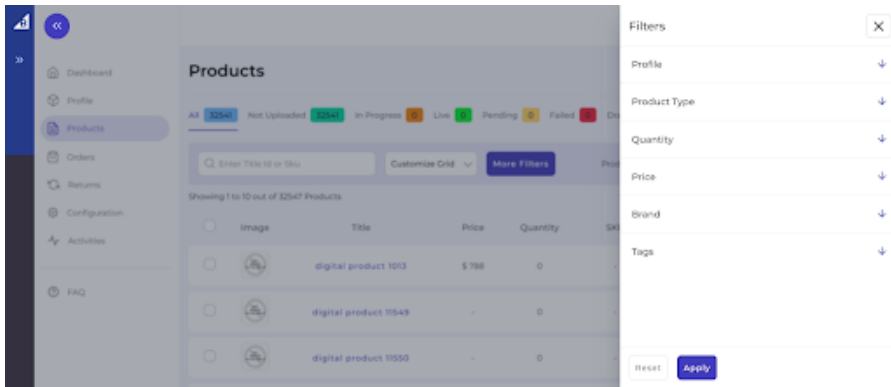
«
»
Dashboard
Profile
Products
Orders
Returns
Configuration
Activities
FAQ

Products

All 32541 Not Uploaded 32541 In Progress 0 Live 0 Pending 0 Failed 0 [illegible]

Enter Title Id or Sku
Customize Grid
More Filters

Showing 1 to 10 out of 32547 Products

| | Image | Title | Price | Quantity | SK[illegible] |
|---|---|---|---|---|---|
| | | digital product 1013 | $ 788 | 0 | |
| | | digital product 11549 | - | 0 | |
| | | digital product 11550 | - | 0 | |

Filters
×
Profile
Product Type
Quantity
Price
Brand
Tags
Reset
Apply